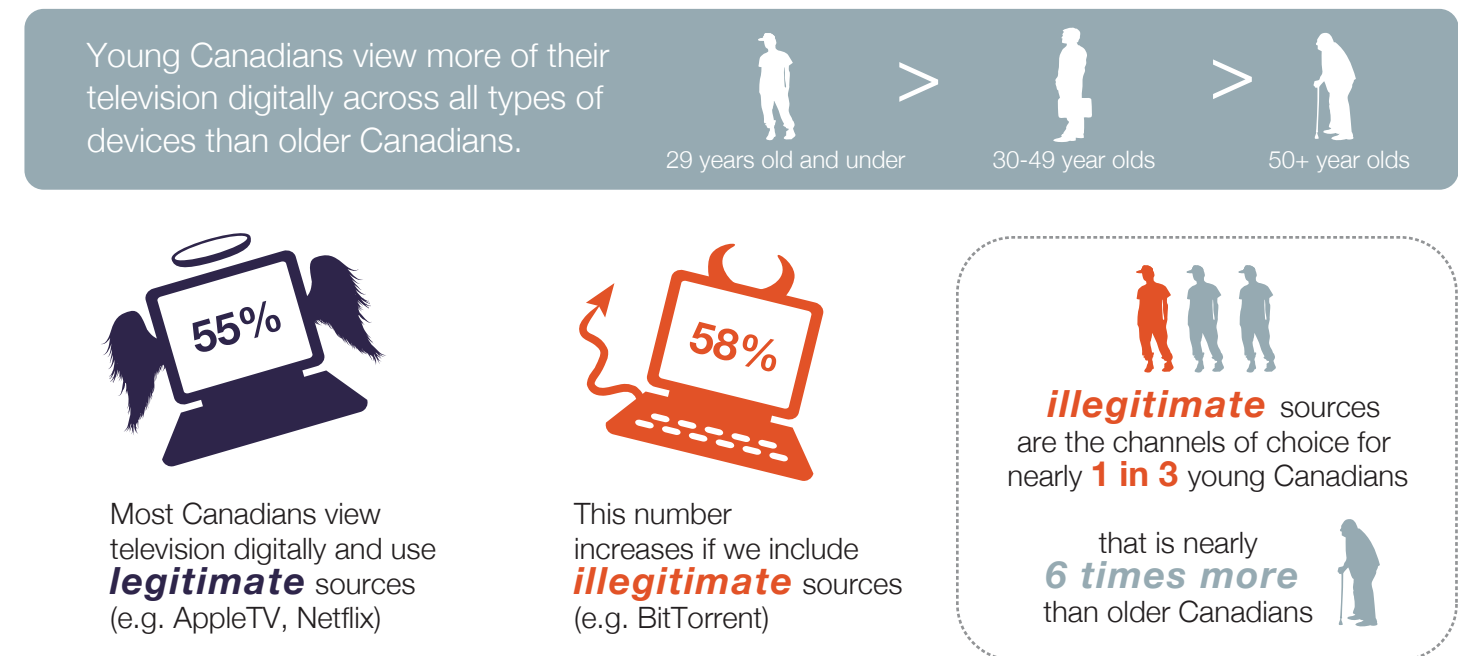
Young Canadians view more of their television digitally across all types of devices than older Canadians.

29 years old and under > 30-49 year olds > 50+ year olds

55%

Most Canadians view television digitally and use **legitimate** sources (e.g. AppleTV, Netflix)

58%

This number increases if we include **illegitimate** sources (e.g. BitTorrent)

**illegitimate** sources are the channels of choice for nearly **1 in 3** young Canadians

that is nearly **6 times more** than older Canadians